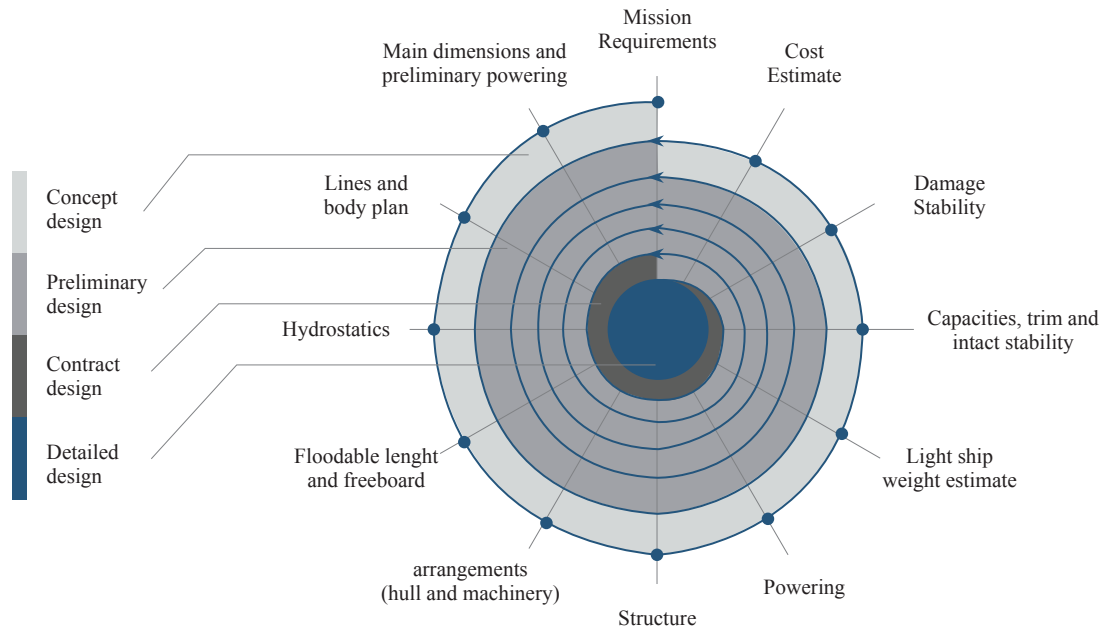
Mission Requirements

Cost Estimate

Damage Stability

Capacities, trim and intact stability

Light ship weight estimate

Powering

Structure

arrangements (hull and machinery)

Floodable lenght and freeboard

Hydrostatics

Lines and body plan

Main dimensions and preliminary powering

Concept design

Preliminary design

Contract design

Detailed design